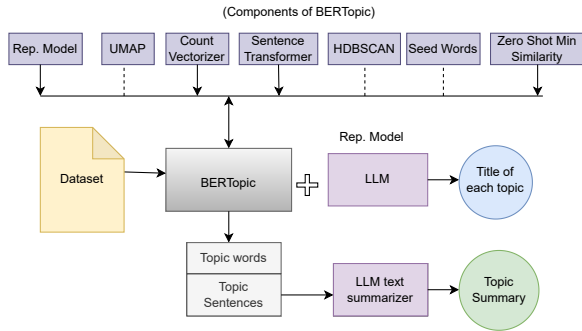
(Components of BERTopic)

Rep. Model

UMAP

Count Vectorizer

Sentence Transformer

HDBSCAN

Seed Words

Zero Shot Min Similarity

Dataset

BERTopic

Rep. Model

LLM

Title of each topic

Topic words

Topic Sentences

LLM text summarizer

Topic Summary